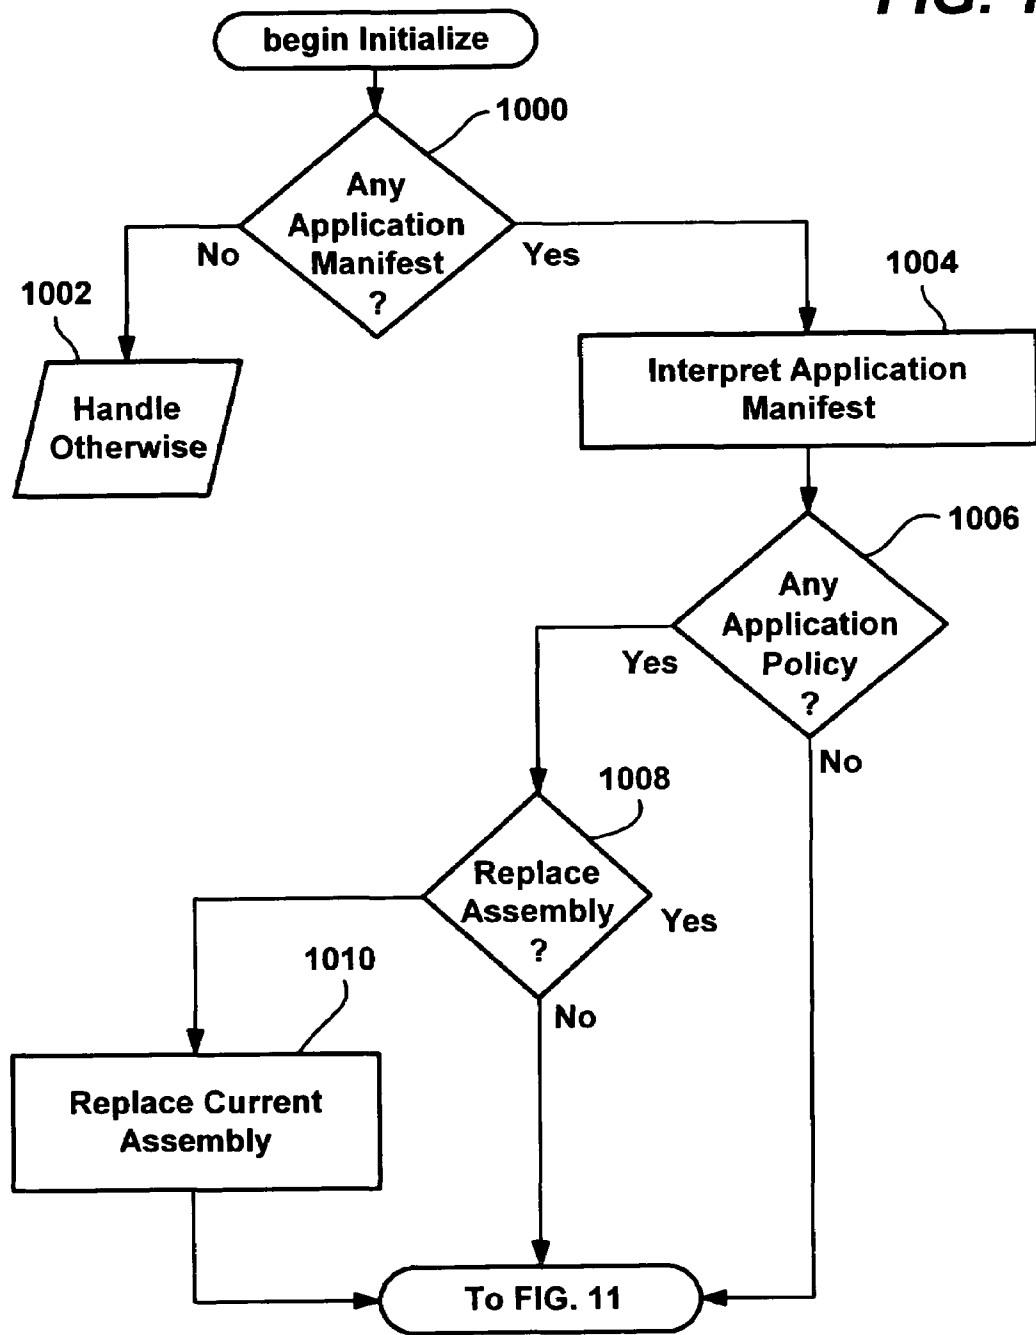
FIG. 1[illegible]

begin Initialize

1000

Any Application Manifest ?

No

Yes

1002

Handle Otherwise

1004

Interpret Application Manifest

1006

Any Application Policy ?

Yes

No

1008

Replace Assembly ?

Yes

No

1010

Replace Current Assembly

To FIG. 11